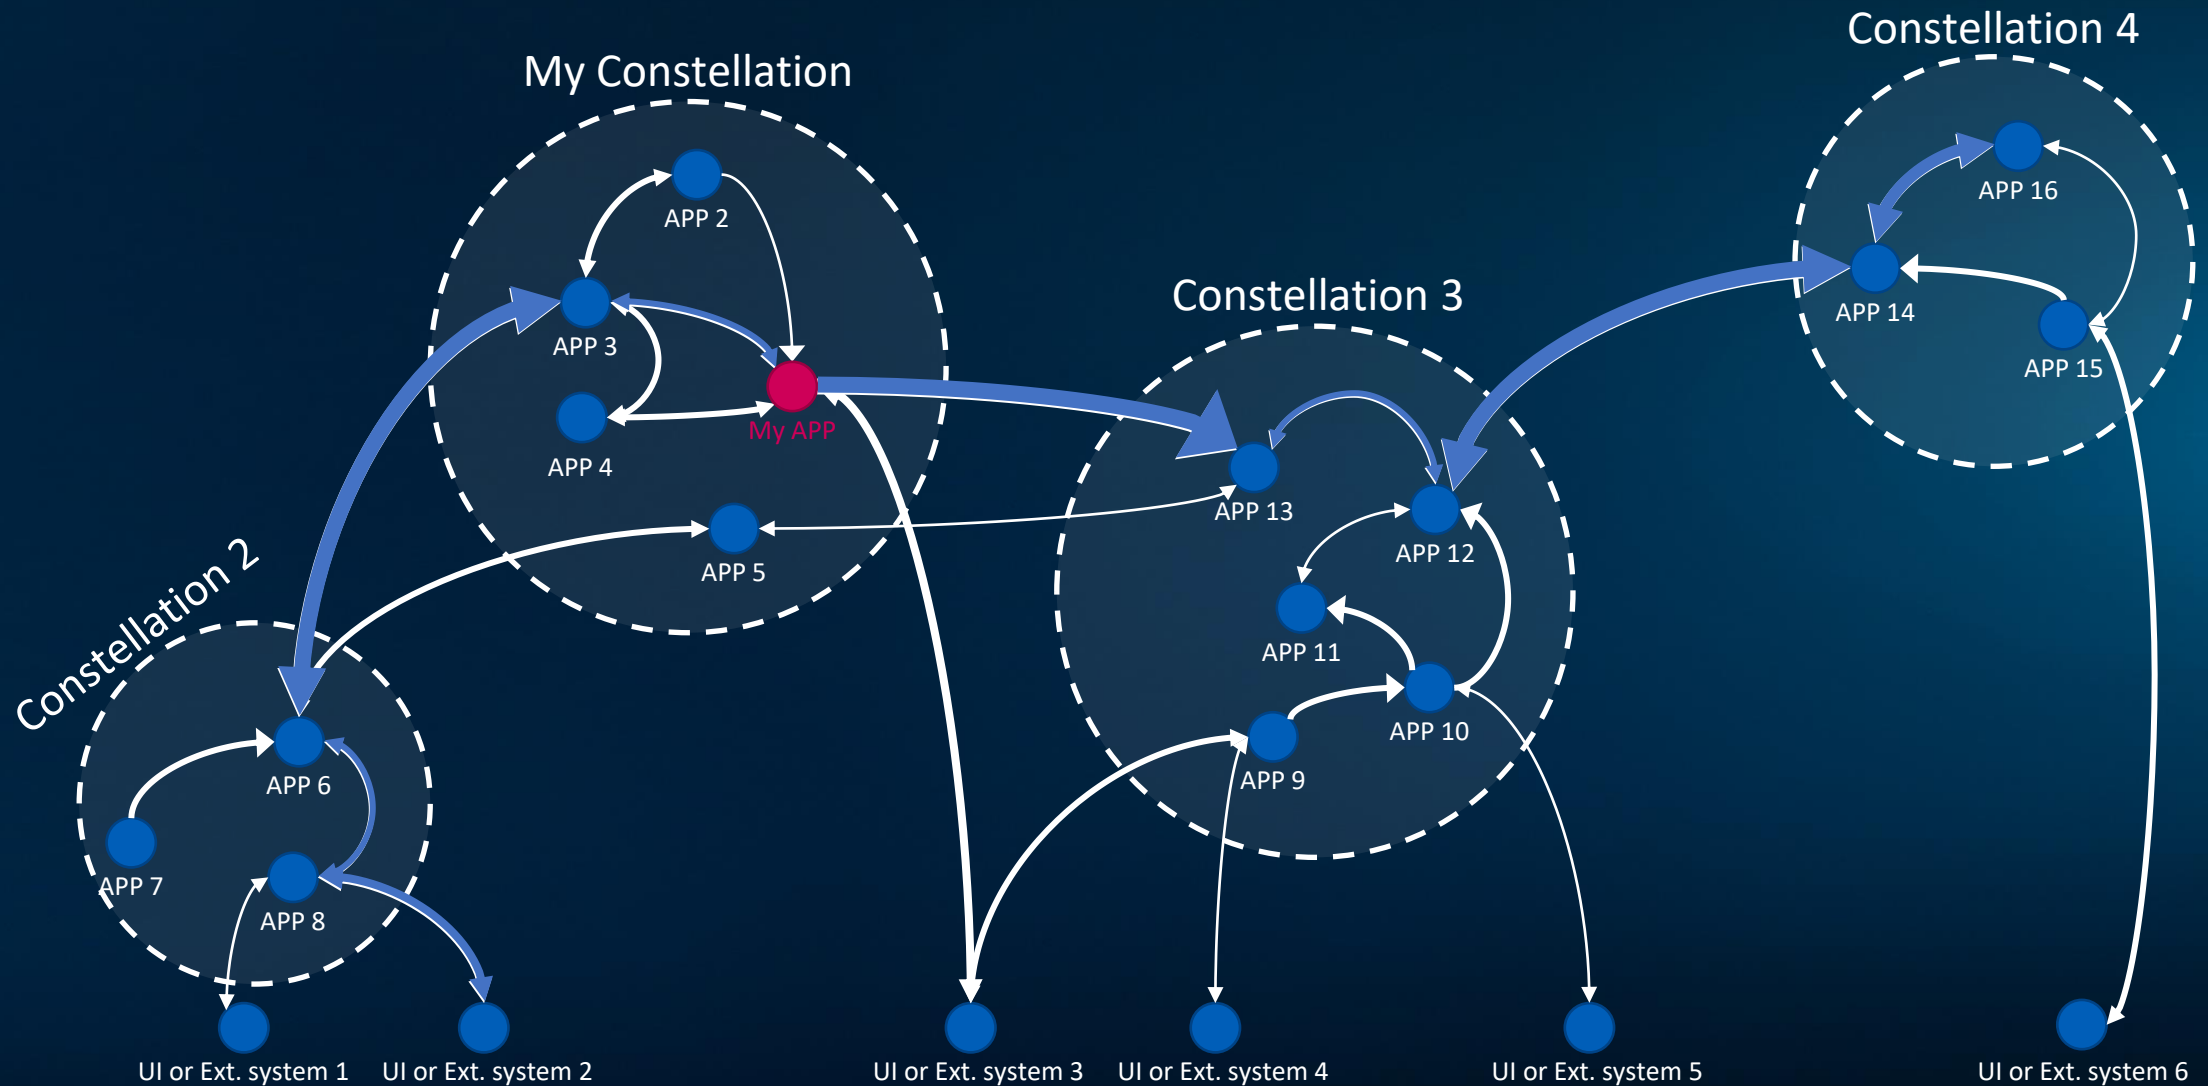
Constellation 4

My Constellation

APP 16

APP 2

APP 14

APP 15

Constellation 3

APP 3

My APP

APP 4

APP 13

APP 12

APP 5

Constellation 2

APP 11

APP 10

APP 6

APP 9

APP 7

APP 8

UI or Ext. system 1

UI or Ext. system 2

UI or Ext. system 3

UI or Ext. system 4

UI or Ext. system 5

UI or Ext. system 6